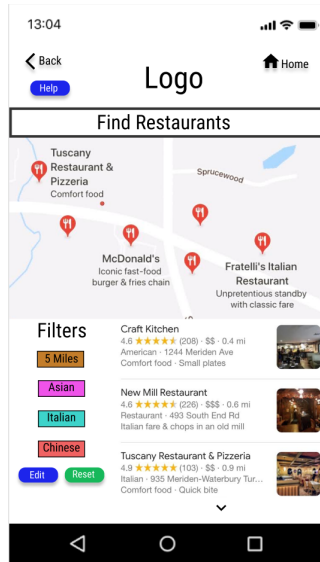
13:04

Back

Help

Logo

Home

Find Restaurants

Tuscany Restaurant & Pizzeria
Comfort food

Sprucewood

McDonald's
Iconic fast-food burger & fries chain

Fratelli's Italian Restaurant
Unpretentious standby with classic fare

Filters

5 Miles

Asian

Italian

Chinese

Edit

Reset

Craft Kitchen
4.6 ★★★★★ (208) · $$ · 0.4 mi
American · 1244 Meriden Ave
Comfort food · Small plates

New Mill Restaurant
4.6 ★★★★★ (226) · $$$ · 0.5 mi
Restaurant · 493 South End Rd
Italian fare & chops in an old mill

Tuscany Restaurant & Pizzeria
4.9 ★★★★★ (103) · $$ · 0.9 mi
Italian · 935 Meriden-Waterbury Tu...
Comfort food · Quick bite